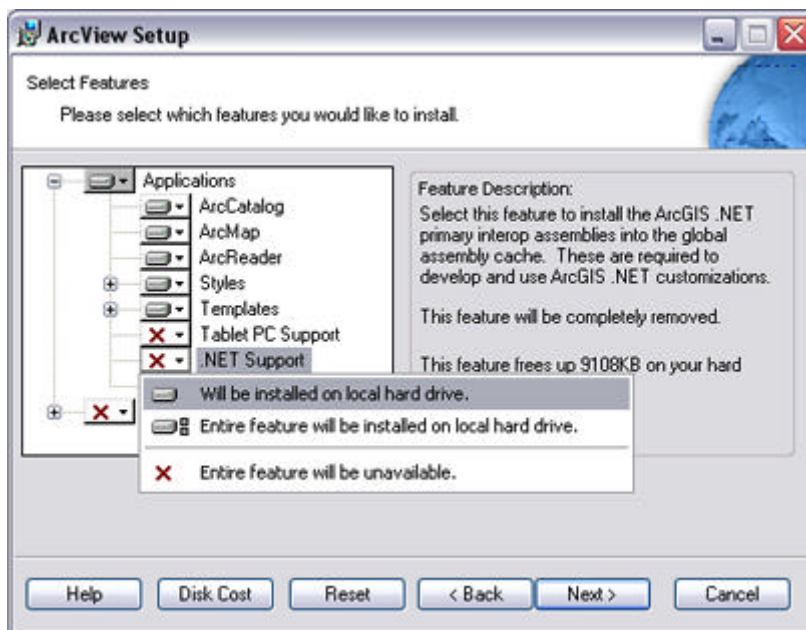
ArcView Setup

Select Features

Please select which features you would like to install.

Applications
ArcCatalog
ArcMap
ArcReader
Styles
Templates
Tablet PC Support
.NET Support

Will be installed on local hard drive.
Entire feature will be installed on local hard drive.
Entire feature will be unavailable.

Feature Description:
Select this feature to install the ArcGIS .NET primary interop assemblies into the global assembly cache. These are required to develop and use ArcGIS .NET customizations.

This feature will be completely removed.

This feature frees up 9108KB on your hard

Help
Disk Cost
Reset
< Back
Next >
Cancel